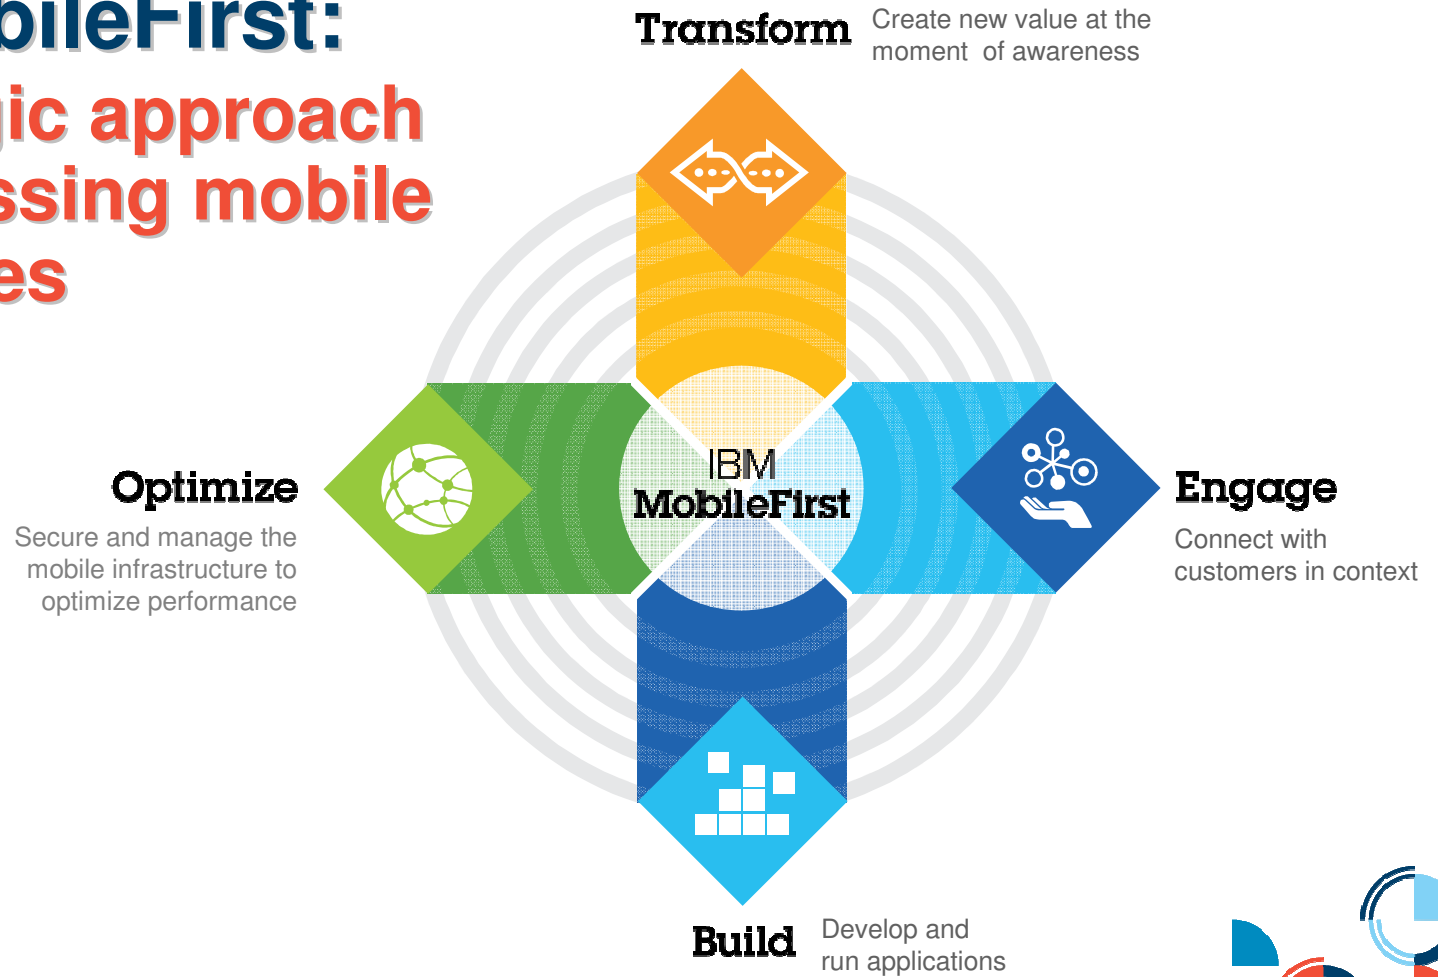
bileFirst:
gic approach
ssing mobile
es

Transform Create new value at the moment of awareness

IBM
MobileFirst

Optimize
Secure and manage the mobile infrastructure to optimize performance

Engage
Connect with customers in context

Build Develop and run applications